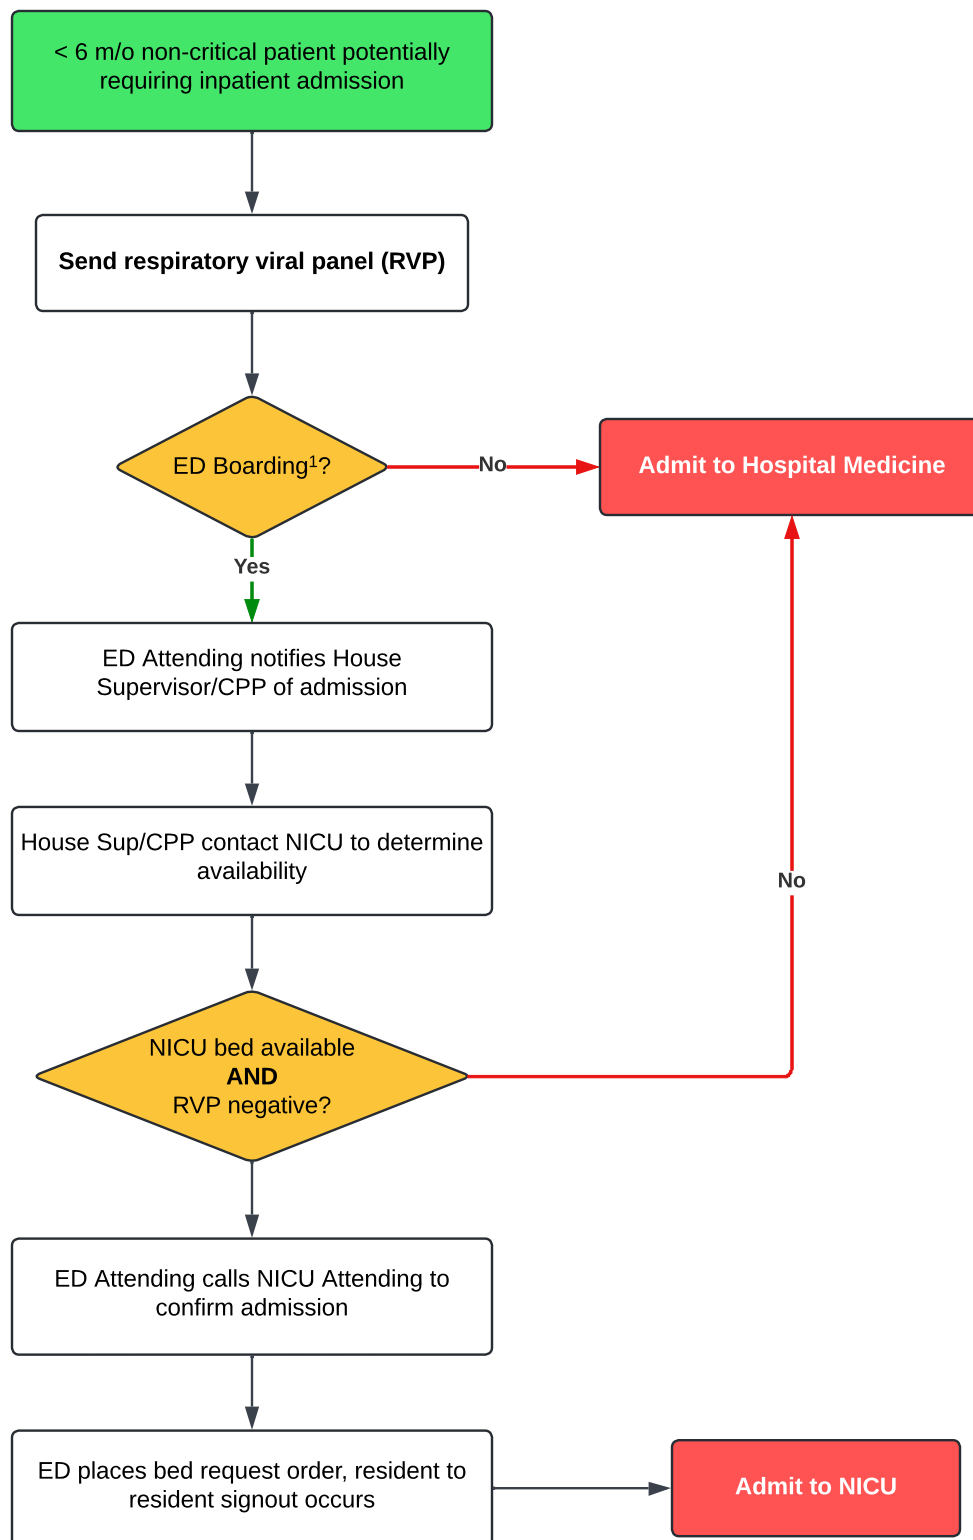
< 6 m/o non-critical patient potentially requiring inpatient admission

Send respiratory viral panel (RVP)

ED Boarding$^1$?

No

Admit to Hospital Medicine

Yes

ED Attending notifies House Supervisor/CPP of admission

House Sup/CPP contact NICU to determine availability

No

NICU bed available
AND
RVP negative?

ED Attending calls NICU Attending to confirm admission

ED places bed request order, resident to resident signout occurs

Admit to NICU